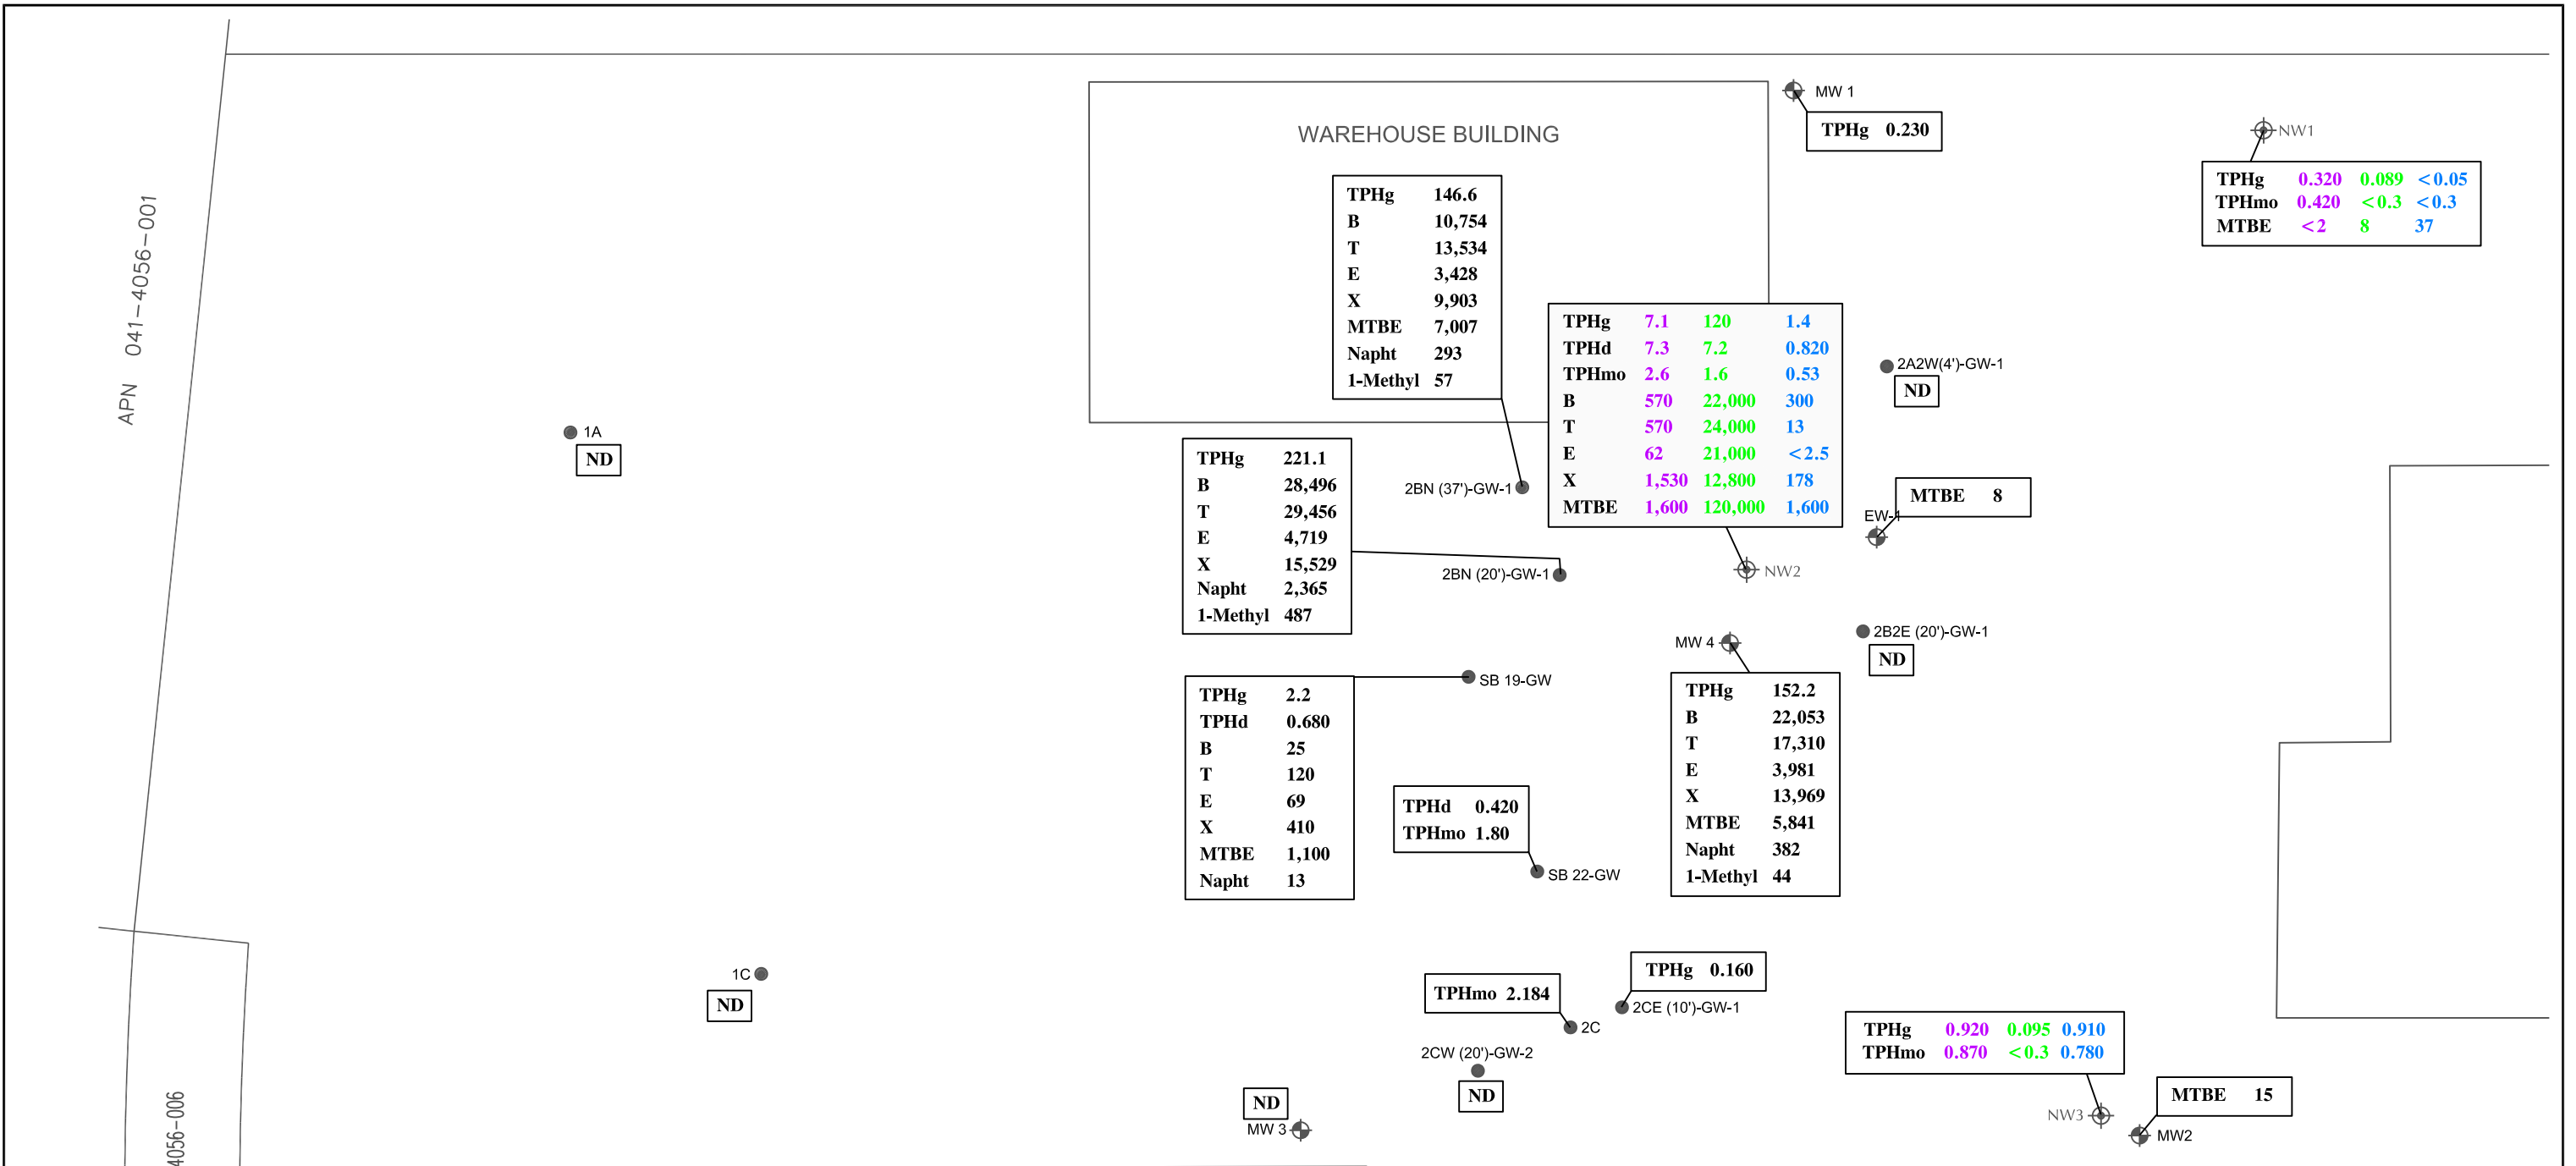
APN 041-4056-001

WAREHOUSE BUILDING

MW 1

| TPHg | 0.230 |
|---|---|

NW1

| TPHg | 0.320 | 0.089 | <0.05 |
|---|---|---|---|
| TPHmo | 0.420 | <0.3 | <0.3 |
| MTBE | <2 | 8 | 37 |

| TPHg | 146.6 |
|---|---|
| B | 10,754 |
| T | 13,534 |
| E | 3,428 |
| X | 9,903 |
| MTBE | 7,007 |
| Napht | 293 |
| 1-Methyl | 57 |

| TPHg | 7.1 | 120 | 1.4 |
|---|---|---|---|
| TPHd | 7.3 | 7.2 | 0.820 |
| TPHmo | 2.6 | 1.6 | 0.53 |
| B | 570 | 22,000 | 300 |
| T | 570 | 24,000 | 13 |
| E | 62 | 21,000 | <2.5 |
| X | 1,530 | 12,800 | 178 |
| MTBE | 1,600 | 120,000 | 1,600 |

2A2W(4')-GW-1
ND

1A
ND

| TPHg | 221.1 |
|---|---|
| B | 28,496 |
| T | 29,456 |
| E | 4,719 |
| X | 15,529 |
| Napht | 2,365 |
| 1-Methyl | 487 |

2BN (37')-GW-1

| MTBE | 8 |
|---|---|

EW-1

2BN (20')-GW-1

NW2

MW 4

2B2E (20')-GW-1
ND

SB 19-GW

| TPHg | 2.2 |
|---|---|
| TPHd | 0.680 |
| B | 25 |
| T | 120 |
| E | 69 |
| X | 410 |
| MTBE | 1,100 |
| Napht | 13 |

| TPHd | 0.420 |
|---|---|
| TPHmo | 1.80 |

SB 22-GW

| TPHg | 152.2 |
|---|---|
| B | 22,053 |
| T | 17,310 |
| E | 3,981 |
| X | 13,969 |
| MTBE | 5,841 |
| Napht | 382 |
| 1-Methyl | 44 |

1C
ND

| TPHg | 0.160 |
|---|---|

| TPHmo | 2.184 |
|---|---|

2CE (10')-GW-1

2C

| TPHg | 0.920 | 0.095 | 0.910 |
|---|---|---|---|
| TPHmo | 0.870 | <0.3 | 0.780 |

2CW (20')-GW-2
ND

ND
MW 3

| MTBE | 15 |
|---|---|

NW3

MW2

4056-006